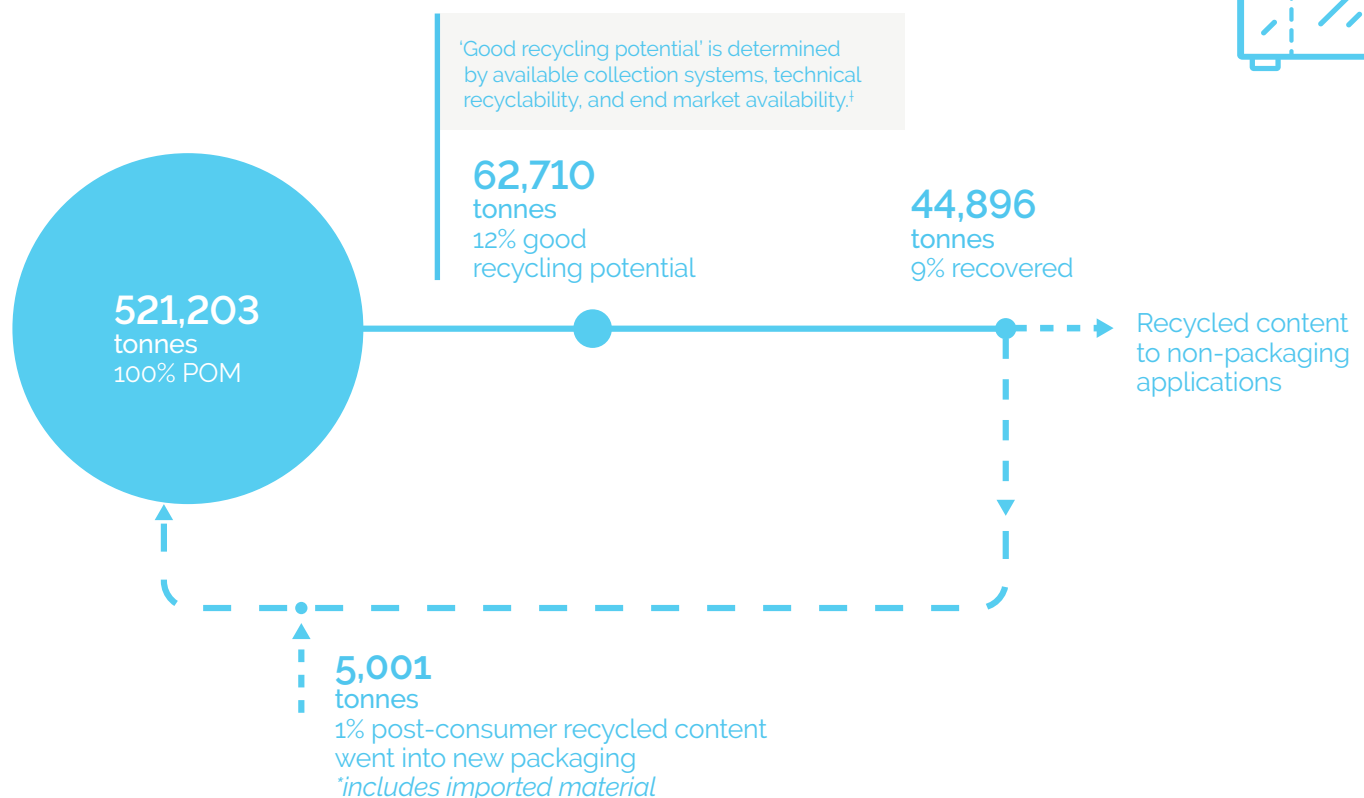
'Good recycling potential' is determined by available collection systems, technical recyclability, and end market availability.‡

62,710
tonnes
12% good recycling potential

44,896
tonnes
9% recovered

521,203
tonnes
100% POM

Recycled content to non-packaging applications

5,001
tonnes
1% post-consumer recycled content went into new packaging
*includes imported material